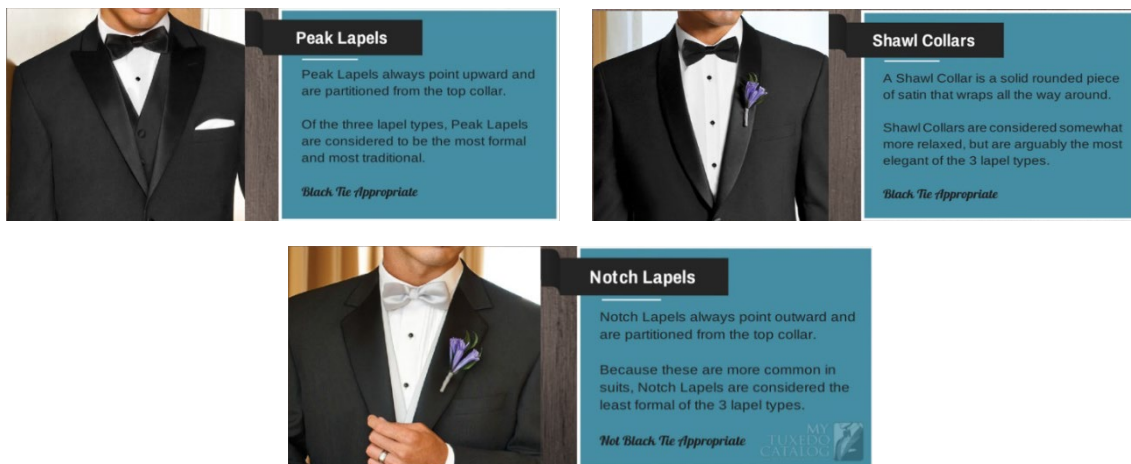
Peak Lapels

Peak Lapels always point upward and are partitioned from the top collar.

Of the three lapel types, Peak Lapels are considered to be the most formal and most traditional.

Black Tie Appropriate

Shawl Collars

A Shawl Collar is a solid rounded piece of satin that wraps all the way around.

Shawl Collars are considered somewhat more relaxed, but are arguably the most elegant of the 3 lapel types.

Black Tie Appropriate

Notch Lapels

Notch Lapels always point outward and are partitioned from the top collar.

Because these are more common in suits, Notch Lapels are considered the least formal of the 3 lapel types.

Not Black Tie Appropriate

MY TUXEDO CATALOG